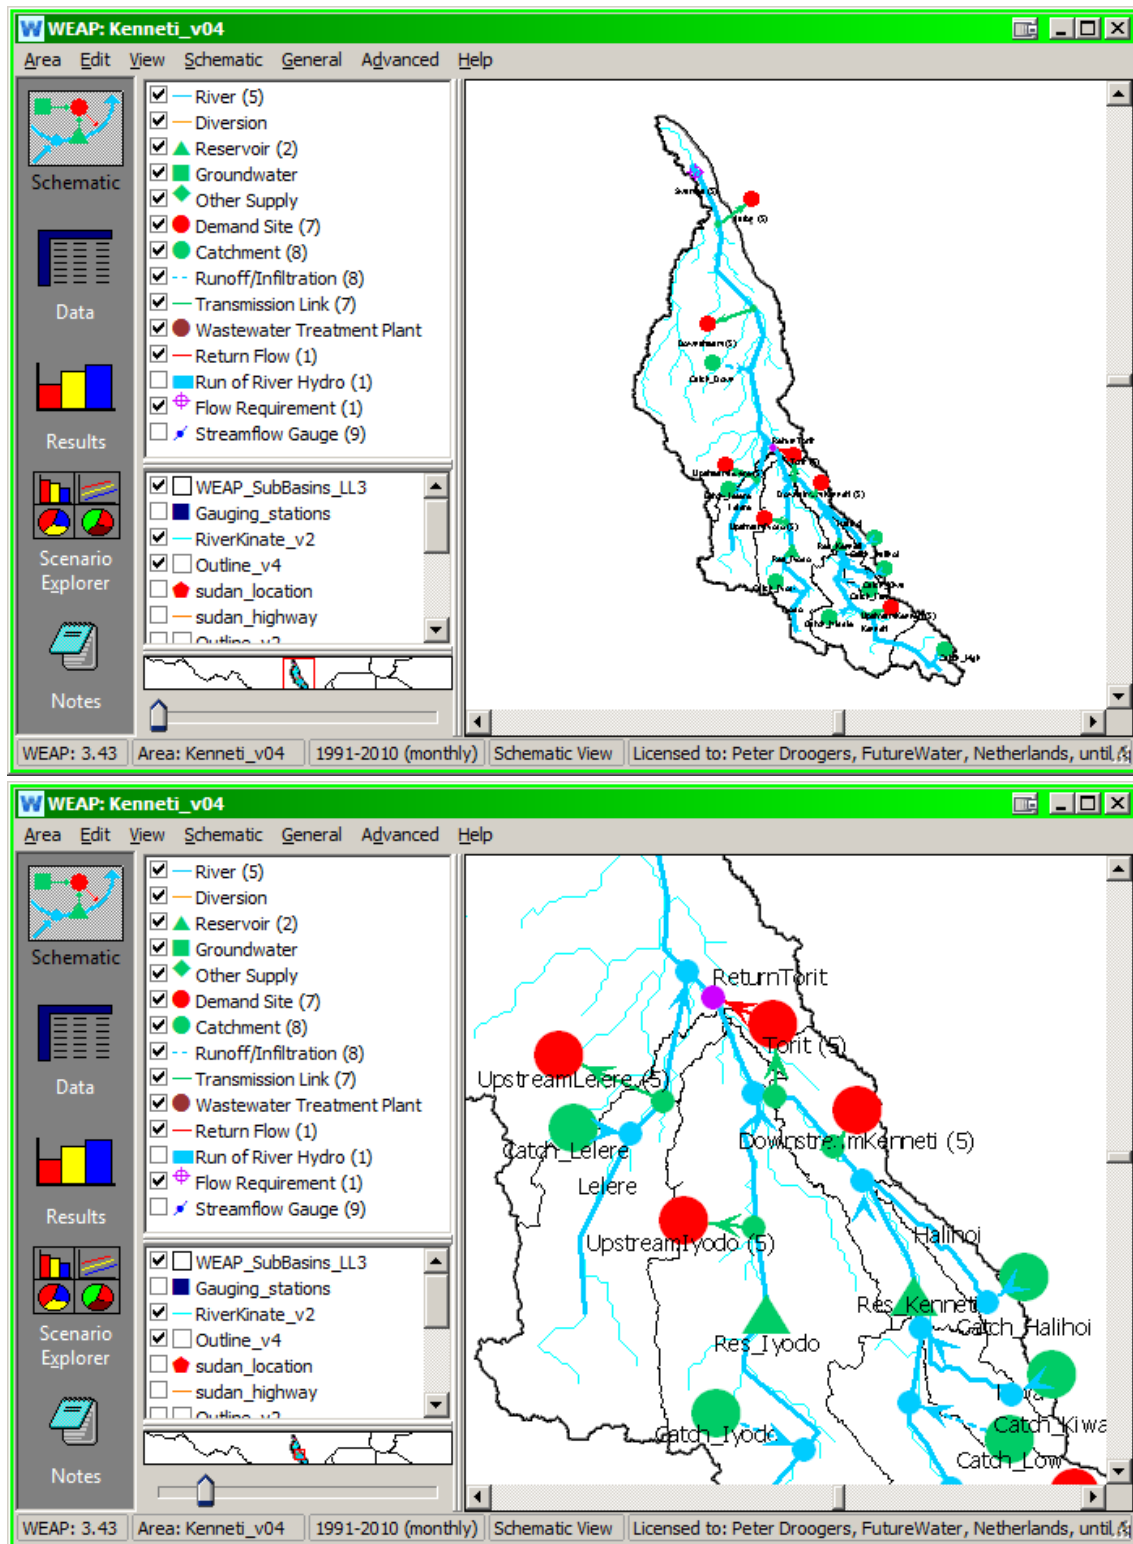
WEAP: Kenneti_v04

Area Edit View Schematic General Advanced Help

Schematic

Data

Results

Scenario Explorer

Notes

River (5)
Diversion
Reservoir (2)
Groundwater
Other Supply
Demand Site (7)
Catchment (8)
Runoff/Infiltration (8)
Transmission Link (7)
Wastewater Treatment Plant
Return Flow (1)
Run of River Hydro (1)
Flow Requirement (1)
Streamflow Gauge (9)

WEAP_SubBasins_LL3
Gauging_stations
RiverKinate_v2
Outline_v4
sudan_location
sudan_highway
Outline_v2

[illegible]

WEAP: 3.43 | Area: Kenneti_v04 | 1991-2010 (monthly) | Schematic View | Licensed to: Peter Droogers, FutureWater, Netherlands, until

WEAP: Kenneti_v04

Area Edit View Schematic General Advanced Help

Schematic

Data

Results

Scenario Explorer

Notes

River (5)
Diversion
Reservoir (2)
Groundwater
Other Supply
Demand Site (7)
Catchment (8)
Runoff/Infiltration (8)
Transmission Link (7)
Wastewater Treatment Plant
Return Flow (1)
Run of River Hydro (1)
Flow Requirement (1)
Streamflow Gauge (9)

WEAP_SubBasins_LL3
Gauging_stations
RiverKinate_v2
Outline_v4
sudan_location
sudan_highway
Outline_v2

ReturnTorit
Torit (5)
UpstreamLelere (5)
Catch_Lelere
Lelere
DownstreamKenneti (5)
UpstreamIyodo (5)
Halihoi
Res_Kenneti
Catch_Halihoi
Res_Iyodo
Catch_Kiwa
Catch_Iyodo
Catch_Low

WEAP: 3.43 | Area: Kenneti_v04 | 1991-2010 (monthly) | Schematic View | Licensed to: Peter Droogers, FutureWater, Netherlands, until